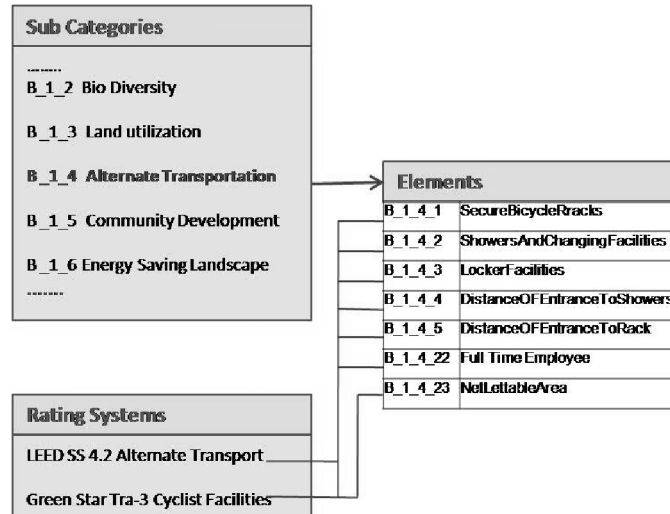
Sub Categories

........

B_1_2 Bio Diversity

B_1_3 Land utilization

B_1_4 Alternate Transportation

B_1_5 Community Development

B_1_6 Energy Saving Landscape

........

Elements

| | |
|---|---|
| B_1_4_1 | SecureBicycleRracks |
| B_1_4_2 | ShowersAndChangingFacilities |
| B_1_4_3 | LockerFacilities |
| B_1_4_4 | DistanceOFEntranceToShowers |
| B_1_4_5 | DistanceOFEntranceToRack |
| B_1_4_22 | Full Time Employee |
| B_1_4_23 | NetLettableArea |

Rating Systems

LEED SS 4.2 Alternate Transport

Green Star Tra-3 Cyclist Facilities